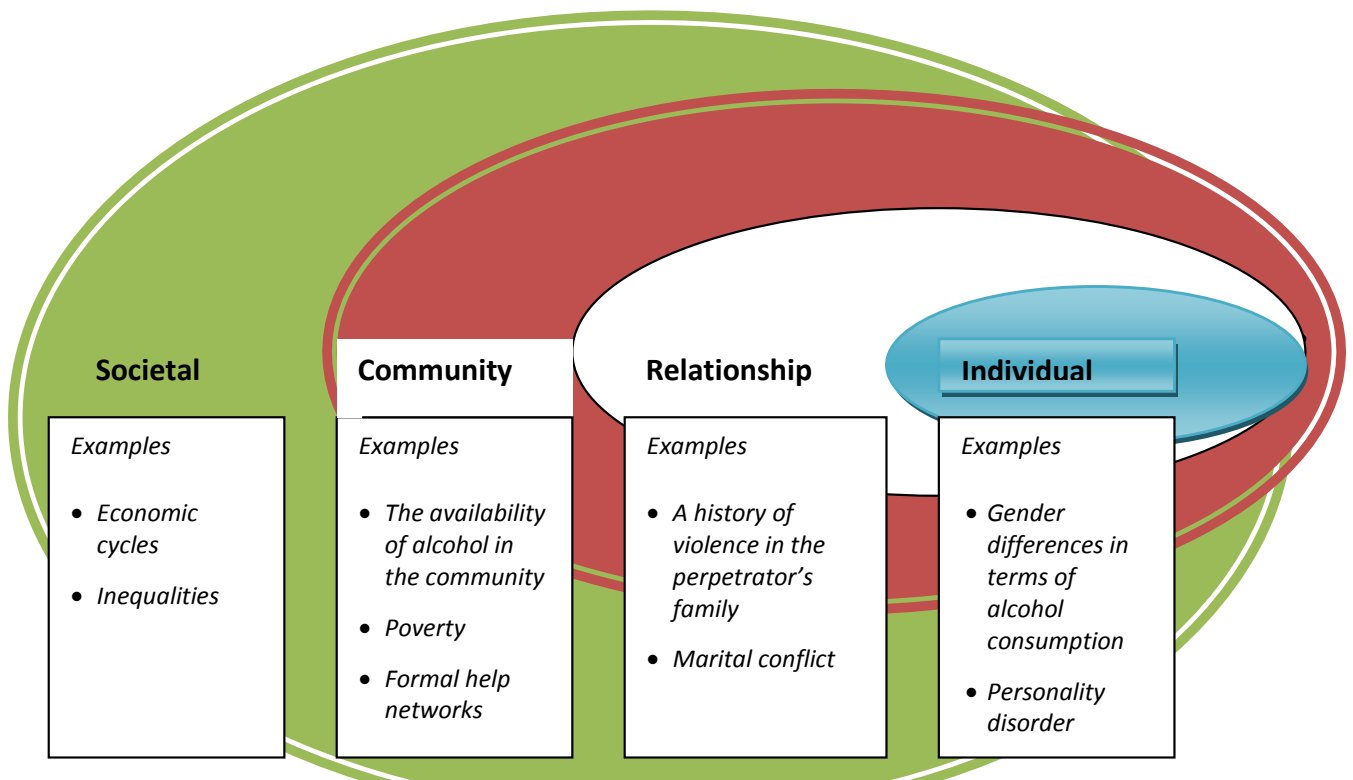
Societal

Examples

- *Economic cycles*
- *Inequalities*

Community

Examples

- *The availability of alcohol in the community*
- *Poverty*
- *Formal help networks*

Relationship

Examples

- *A history of violence in the perpetrator's family*
- *Marital conflict*

Individual

Examples

- *Gender differences in terms of alcohol consumption*
- *Personality disorder*